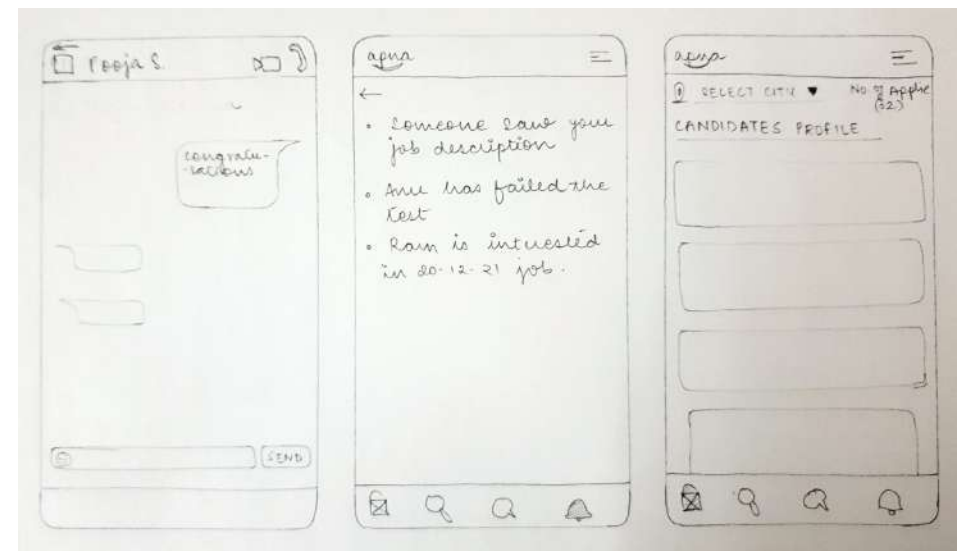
Pooja S.

congratulations

SEND

apna

←

• Someone saw your job description

• Anu has failed the test

• Ram is interested in 20-12-21 job.

apna

SELECT CITY ▼

No of Applie (32)

CANDIDATES PROFILE